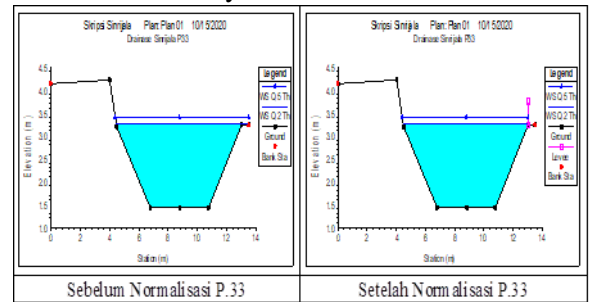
Skripsi Sinrijala Plan: Plan 01 10/15/2020
Drainase Sinrijala P33

| Legend |
|---|
| WS Q 5 Th |
| WS Q 2 Th |
| Ground |
| Bank Sta |

Elevation (m)
4.5
4.0
3.5
3.0
2.5
2.0
1.5
1.0
0 2 4 6 8 10 12 14
Station (m)

Skripsi Sinrijala Plan: Plan 01 10/15/2020
Drainase Sinrijala P33

| Legend |
|---|
| WS Q 5 Th |
| WS Q 2 Th |
| Ground |
| Levee |
| Bank Sta |

Elevation (m)
4.5
4.0
3.5
3.0
2.5
2.0
1.5
1.0
0 2 4 6 8 10 12 14
Station (m)

| Sebelum Normalisasi P.33 | Setelah Normalisasi P.33 |
|---|---|